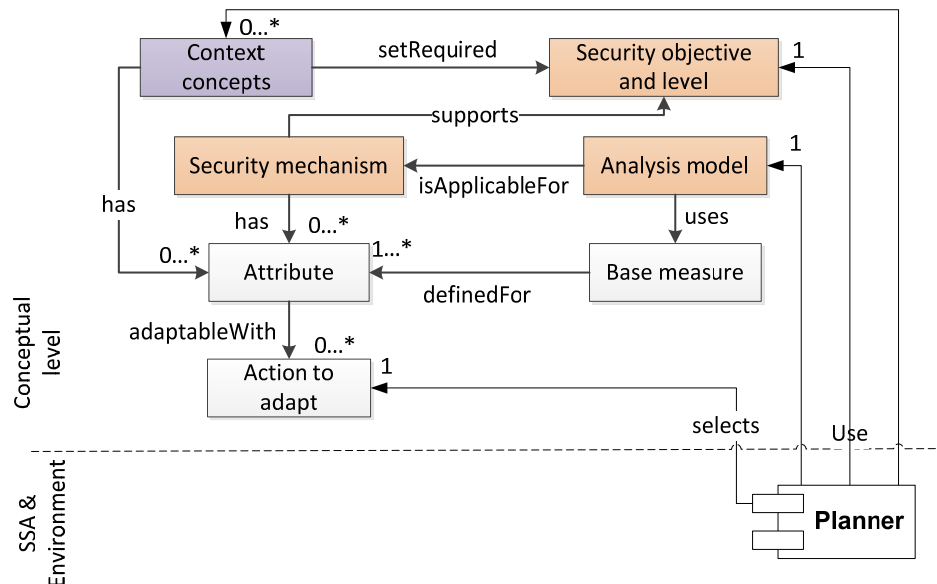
0...*

Context concepts

setRequired

Security objective and level

1

supports

Security mechanism

isApplicableFor

Analysis model

1

has

has

0...*

uses

0...*

Attribute

1...*

Base measure

definedFor

Conceptual level

adaptableWith

0...*

Action to adapt

1

selects

Use

SSA & Environment

Planner